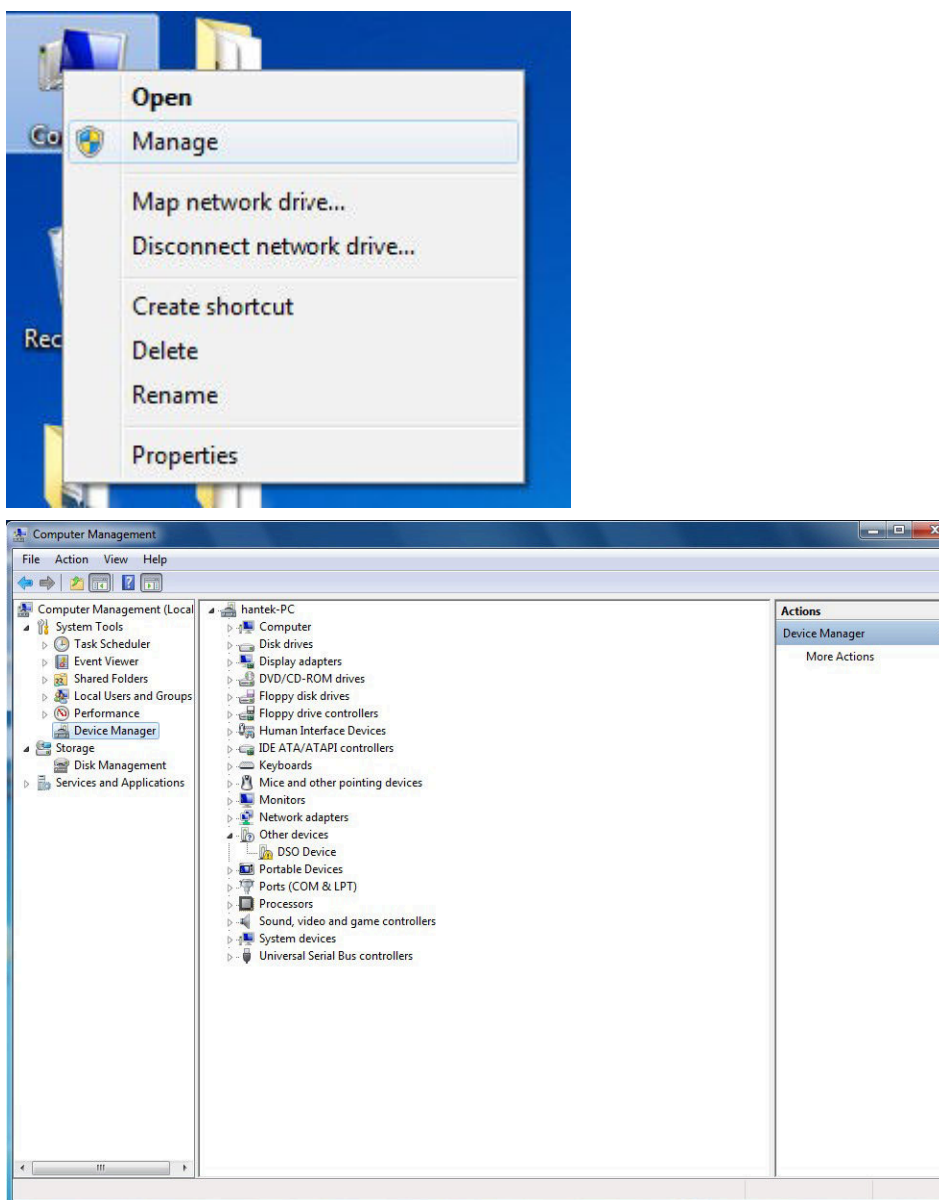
Co

Rec

Open
Manage
Map network drive...
Disconnect network drive...
Create shortcut
Delete
Rename
Properties

Computer Management

File Action View Help

Computer Management (Local
System Tools
Task Scheduler
Event Viewer
Shared Folders
Local Users and Groups
Performance
Device Manager
Storage
Disk Management
Services and Applications

hantek-PC
Computer
Disk drives
Display adapters
DVD/CD-ROM drives
Floppy disk drives
Floppy drive controllers
Human Interface Devices
IDE ATA/ATAPI controllers
Keyboards
Mice and other pointing devices
Monitors
Network adapters
Other devices
DSO Device
Portable Devices
Ports (COM & LPT)
Processors
Sound, video and game controllers
System devices
Universal Serial Bus controllers

Actions
Device Manager
More Actions